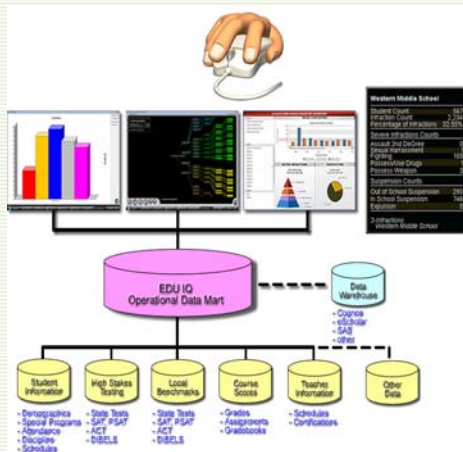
Western Middle School

Student Count
Infraction Count
Percentage of Infractions 33.55%

Severe Infractions Counts
Assault 2nd DeGree
Sexual Harassment
Fighting
Possess/Use Drugs
Possess Weapon

Suspension Counts
Out of School Suspension
In School Suspension
Expulsion

3 Infractions
Western Middle School

EDU IQ
Operational Data Mart

Data Warehouse
- Cognos
- eScholar
- SAS
- other

Student Information
- Demographics
- Special Programs
- Attendance
- Discipline
- Schedules

High Stakes Testing
- State Tests
- SAT, PSAT
- ACT
- DIBELS

Local Benchmarks
- State Tests
- SAT, PSAT
- ACT
- DIBELS

Course Scores
- Grades
- Assignments
- Gradebooks

Teacher Information
- Schedules
- Certifications

Other Data